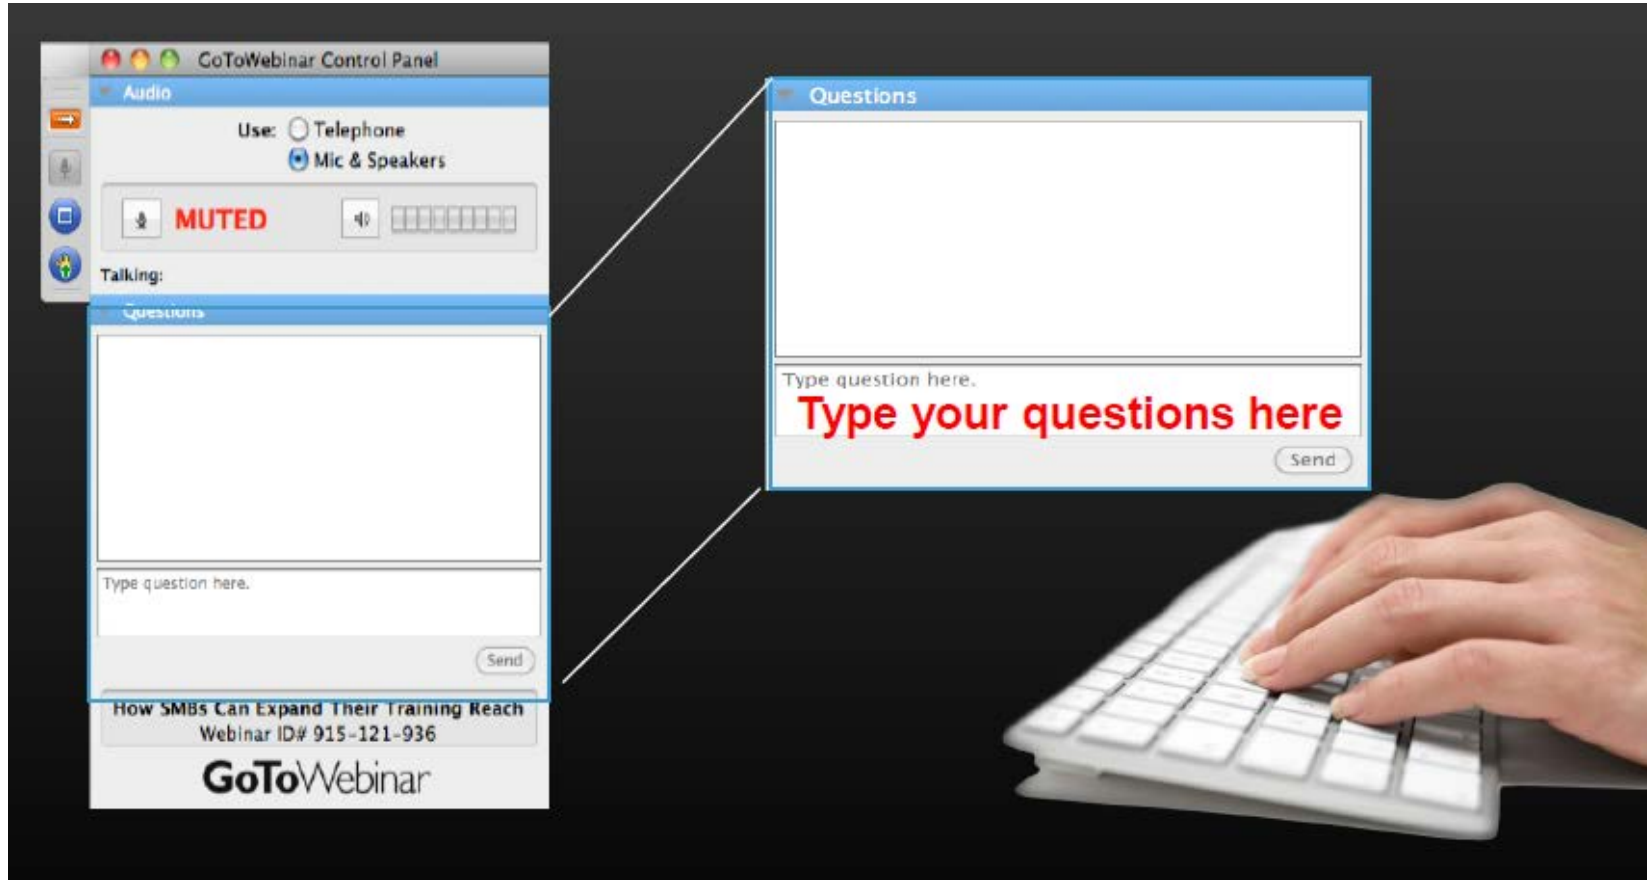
GoToWebinar Control Panel

Audio

Use: Telephone
Mic & Speakers

MUTED

Talking:

Questions

Type question here.

Send

How SMBs Can Expand Their Training Reach
Webinar ID# 915-121-936

GoToWebinar

Questions

Type question here.

Type your questions here

Send